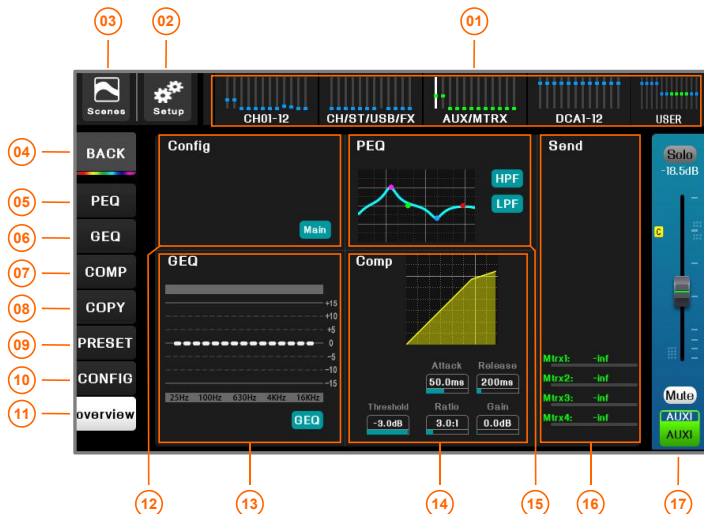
03 02 01

Scenes

Setup

CH01-12

CH/ST/USB/FX

AUX/MTRX

DCA1-12

USER

04 BACK

05 PEQ

06 GEQ

07 COMP

08 COPY

09 PRESET

10 CONFIG

11 overview

Config

Main

PEQ

HPF

LPF

GEQ

+15
+10
+5
0
-5
-10
-15

25Hz 100Hz 630Hz 4KHz 16KHz

GEQ

Comp

Attack Release

50.0ms 200ms

Threshold Ratio Gain

-3.0dB 3.0:1 0.0dB

Send

Mtrx1: -inf

Mtrx2: -inf

Mtrx3: -inf

Mtrx4: -inf

Solo

-18.5dB

C

Mute

AUX1

AUX1

12 13 14 15 16 17